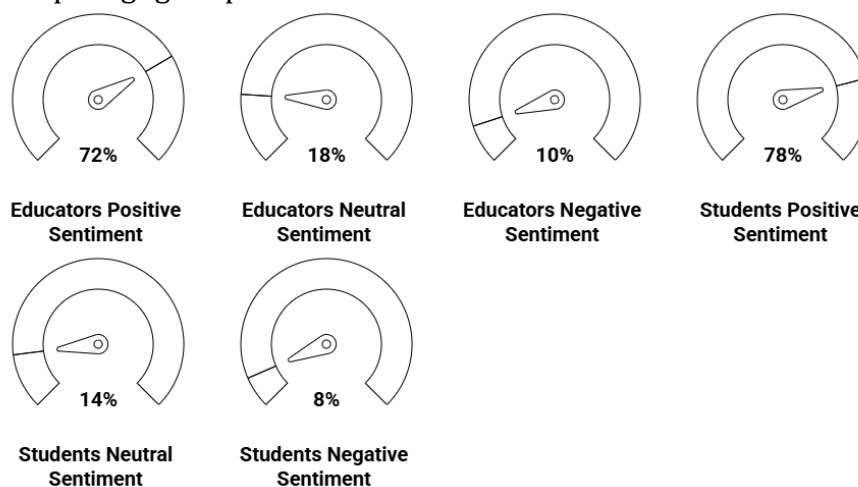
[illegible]

72%

Educators Positive Sentiment

18%

Educators Neutral Sentiment

10%

Educators Negative Sentiment

78%

Students Positive Sentiment

14%

Students Neutral Sentiment

8%

Students Negative Sentiment